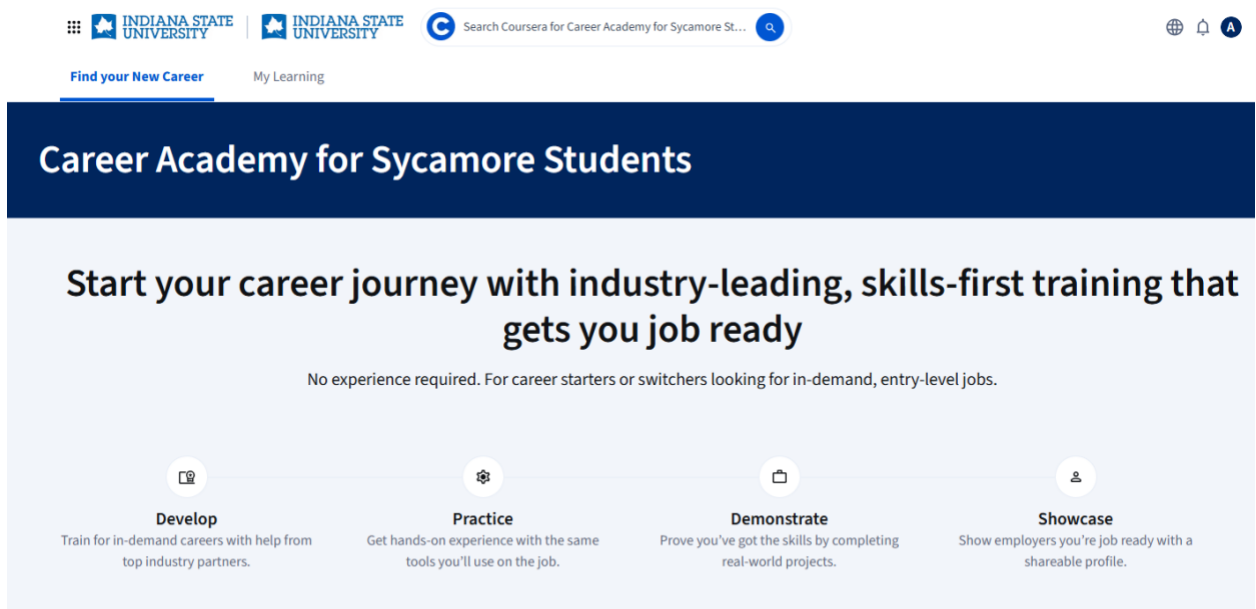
INDIANA STATE UNIVERSITY | INDIANA STATE UNIVERSITY

Search Coursera for Career Academy for Sycamore St...

A

Find your New Career

My Learning

Career Academy for Sycamore Students

Start your career journey with industry-leading, skills-first training that gets you job ready

No experience required. For career starters or switchers looking for in-demand, entry-level jobs.

Develop
Train for in-demand careers with help from top industry partners.

Practice
Get hands-on experience with the same tools you'll use on the job.

Demonstrate
Prove you've got the skills by completing real-world projects.

Showcase
Show employers you're job ready with a shareable profile.